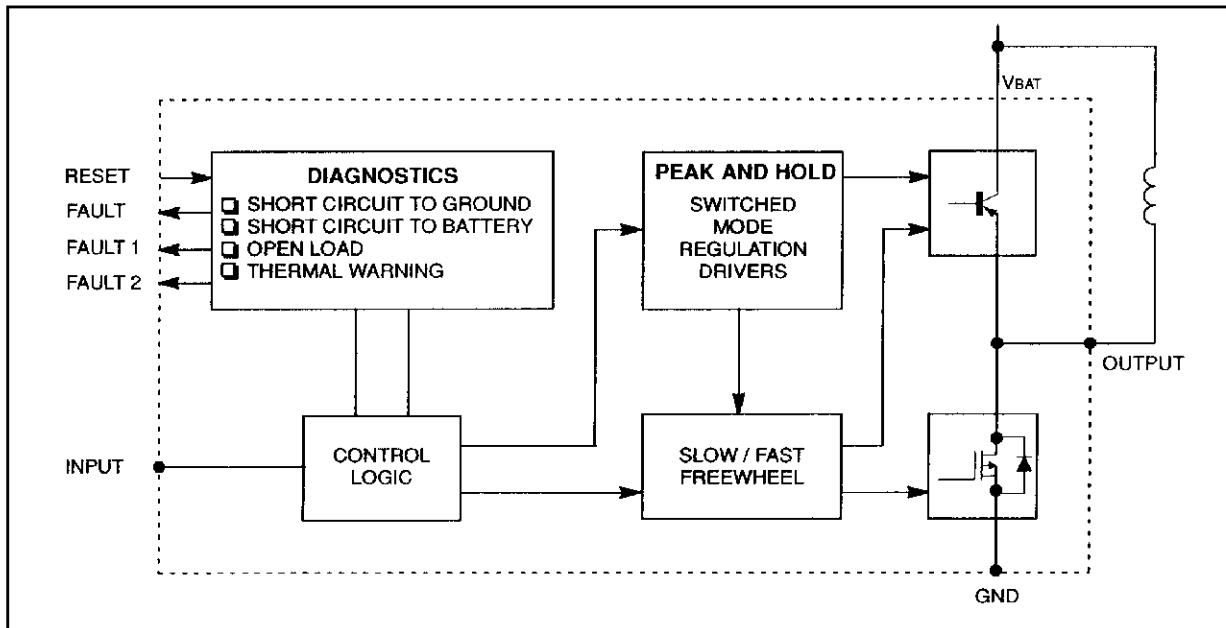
VBAT

RESET
FAULT
FAULT 1
FAULT 2

DIAGNOSTICS
SHORT CIRCUIT TO GROUND
SHORT CIRCUIT TO BATTERY
OPEN LOAD
THERMAL WARNING

PEAK AND HOLD
SWITCHED MODE REGULATION DRIVERS

OUTPUT

INPUT

CONTROL LOGIC

SLOW / FAST FREEWHEEL

GND